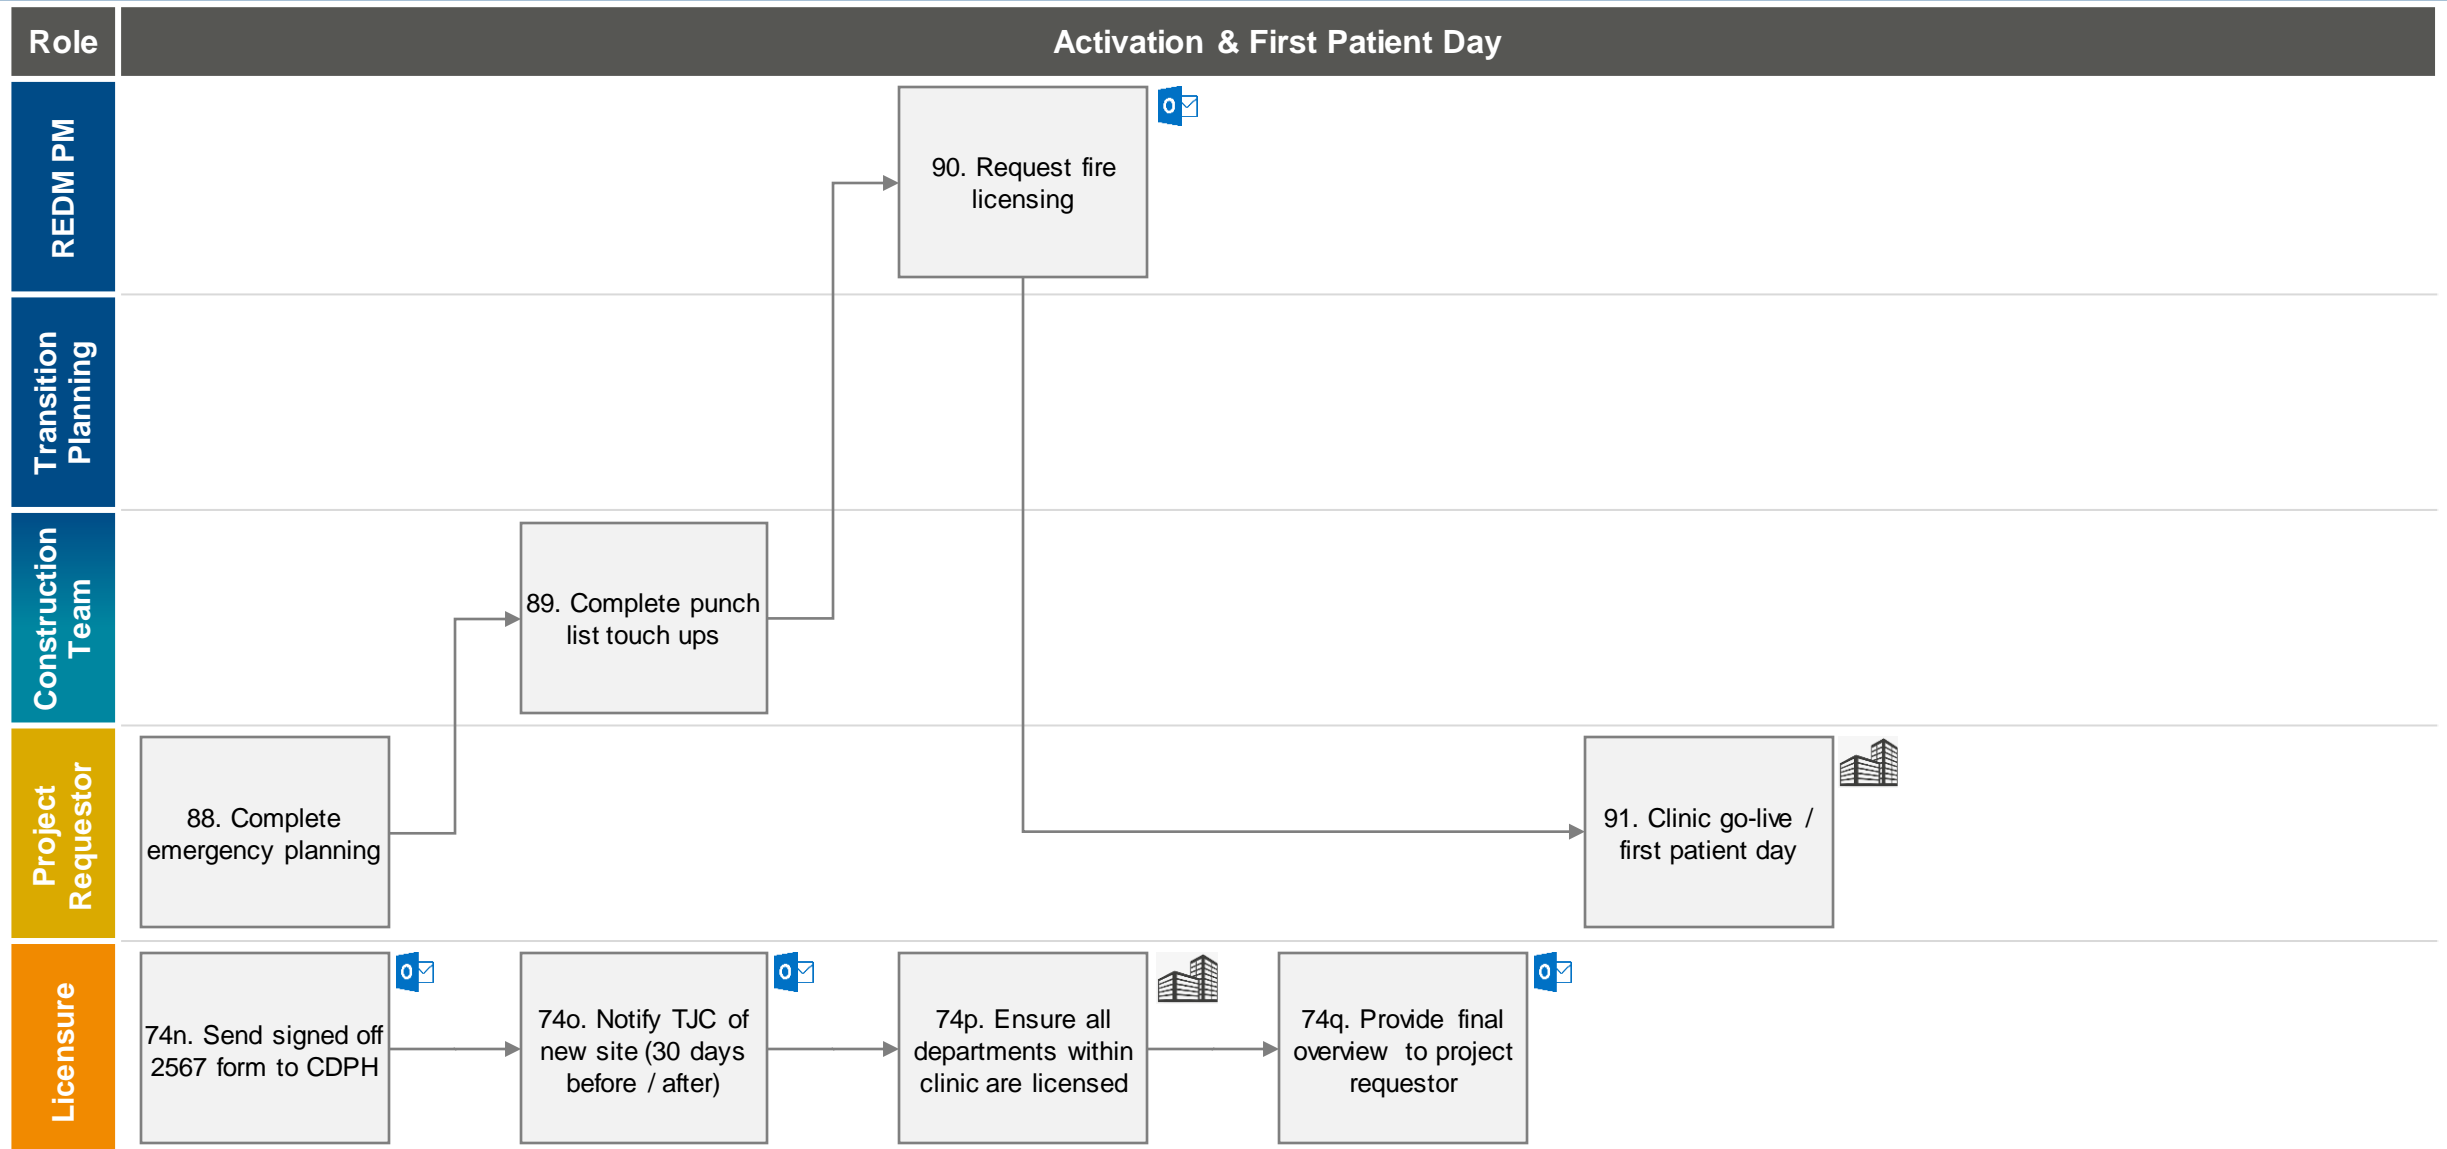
Role

Activation & First Patient Day

REDM PM

Transition Planning

Construction Team

Project Requestor

Licensure

90. Request fire licensing

89. Complete punch list touch ups

88. Complete emergency planning

91. Clinic go-live / first patient day

74n. Send signed off 2567 form to CDPH

74o. Notify TJC of new site (30 days before / after)

74p. Ensure all departments within clinic are licensed

74q. Provide final overview to project requestor